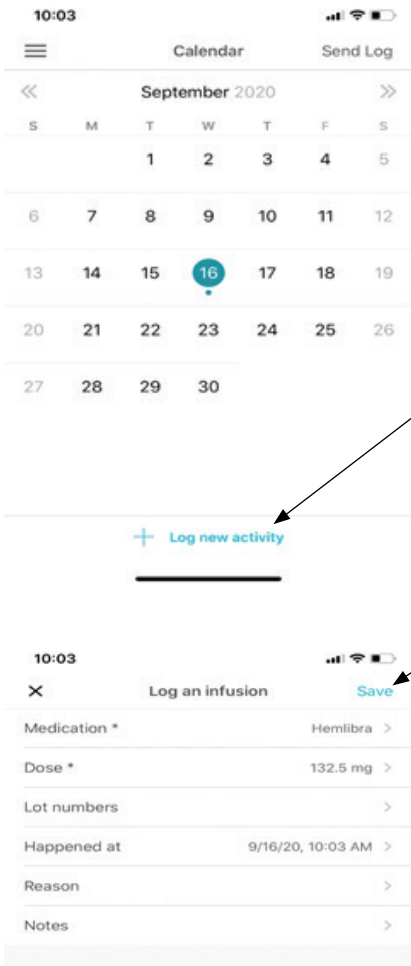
10:03

Calendar Send Log

« September 2020 »

| S | M | T | W | T | F | S |
|---|---|---|---|---|---|---|
| | | 1 | 2 | 3 | 4 | 5 |
| 6 | 7 | 8 | 9 | 10 | 11 | 12 |
| 13 | 14 | 15 | 16 | 17 | 18 | 19 |
| 20 | 21 | 22 | 23 | 24 | 25 | 26 |
| 27 | 28 | 29 | 30 | | | |

+ Log new activity

10:03

× Log an infusion Save

Medication * Hemlibra >

Dose * 132.5 mg >

Lot numbers >

Happened at 9/16/20, 10:03 AM >

Reason >

Notes >